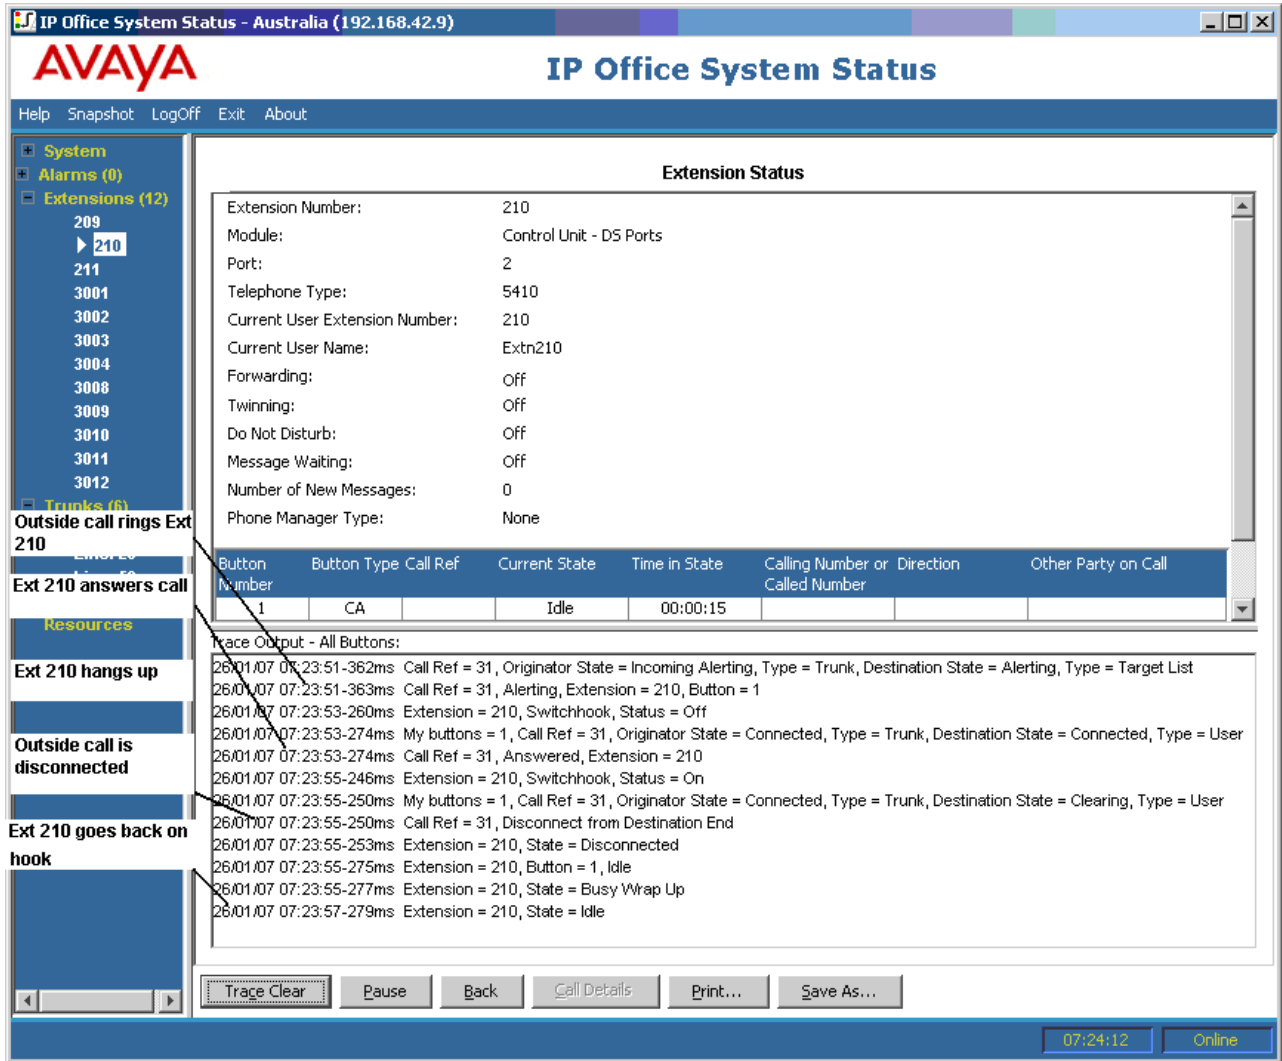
IP Office System Status - Australia (192.168.42.9)

AVAYA

IP Office System Status

Help Snapshot LogOff Exit About

System
Alarms (0)
Extensions (12)
209
210
211
3001
3002
3003
3004
3008
3009
3010
3011
3012
Trunks (6)
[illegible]
Resources

Outside call rings Ext 210

Ext 210 answers call

Ext 210 hangs up

Outside call is disconnected

Ext 210 goes back on hook

Extension Status

Extension Number: 210
Module: Control Unit - DS Ports
Port: 2
Telephone Type: 5410
Current User Extension Number: 210
Current User Name: Extn210
Forwarding: Off
Twinning: Off
Do Not Disturb: Off
Message Waiting: Off
Number of New Messages: 0
Phone Manager Type: None

| Button Number | Button Type | Call Ref | Current State | Time in State | Calling Number or Called Number | Direction | Other Party on Call |
|---|---|---|---|---|---|---|---|
| 1 | CA | | Idle | 00:00:15 | | | |

Trace Output - All Buttons:
26/01/07 07:23:51-362ms Call Ref = 31, Originator State = Incoming Alerting, Type = Trunk, Destination State = Alerting, Type = Target List
26/01/07 07:23:51-363ms Call Ref = 31, Alerting, Extension = 210, Button = 1
26/01/07 07:23:53-260ms Extension = 210, Switchhook, Status = Off
26/01/07 07:23:53-274ms My buttons = 1, Call Ref = 31, Originator State = Connected, Type = Trunk, Destination State = Connected, Type = User
26/01/07 07:23:53-274ms Call Ref = 31, Answered, Extension = 210
26/01/07 07:23:55-246ms Extension = 210, Switchhook, Status = On
26/01/07 07:23:55-250ms My buttons = 1, Call Ref = 31, Originator State = Connected, Type = Trunk, Destination State = Clearing, Type = User
26/01/07 07:23:55-250ms Call Ref = 31, Disconnect from Destination End
26/01/07 07:23:55-253ms Extension = 210, State = Disconnected
26/01/07 07:23:55-275ms Extension = 210, Button = 1, Idle
26/01/07 07:23:55-277ms Extension = 210, State = Busy Wrap Up
26/01/07 07:23:57-279ms Extension = 210, State = Idle

Trace Clear Pause Back Call Details Print... Save As...

07:24:12 Online